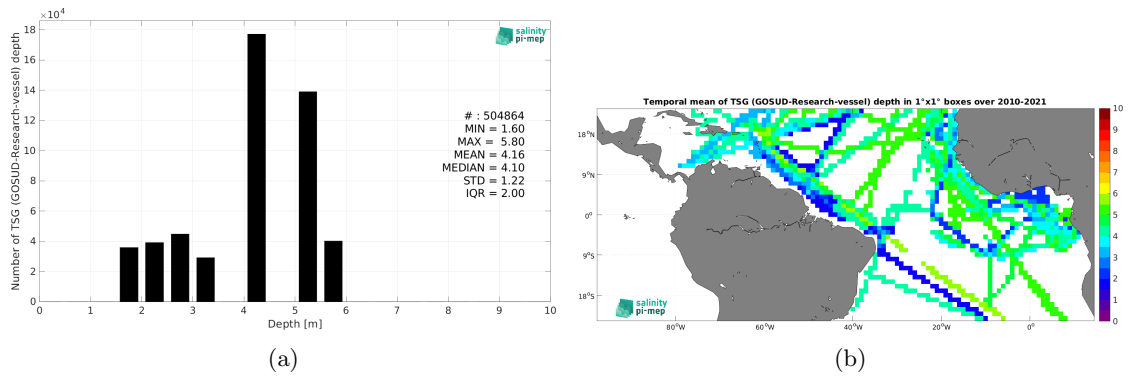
$\times10^4$
18
16
14
12
10
8
6
4
2
0
Number of TSG (GOSUD-Research-vessel) depth
salinity pi-mep
# : 504864
MIN = 1.60
MAX = 5.80
MEAN = 4.16
MEDIAN = 4.10
STD = 1.22
IQR = 2.00
0 1 2 3 4 5 6 7 8 9 10
Depth [m]
(a)

Temporal mean of TSG (GOSUD-Research-vessel) depth in 1°x1° boxes over 2010-2021
18°N
9°N
0°
9°S
18°S
80°W 60°W 40°W 20°W 0°
salinity pi-mep
10
9
8
7
6
5
4
3
2
1
0
(b)